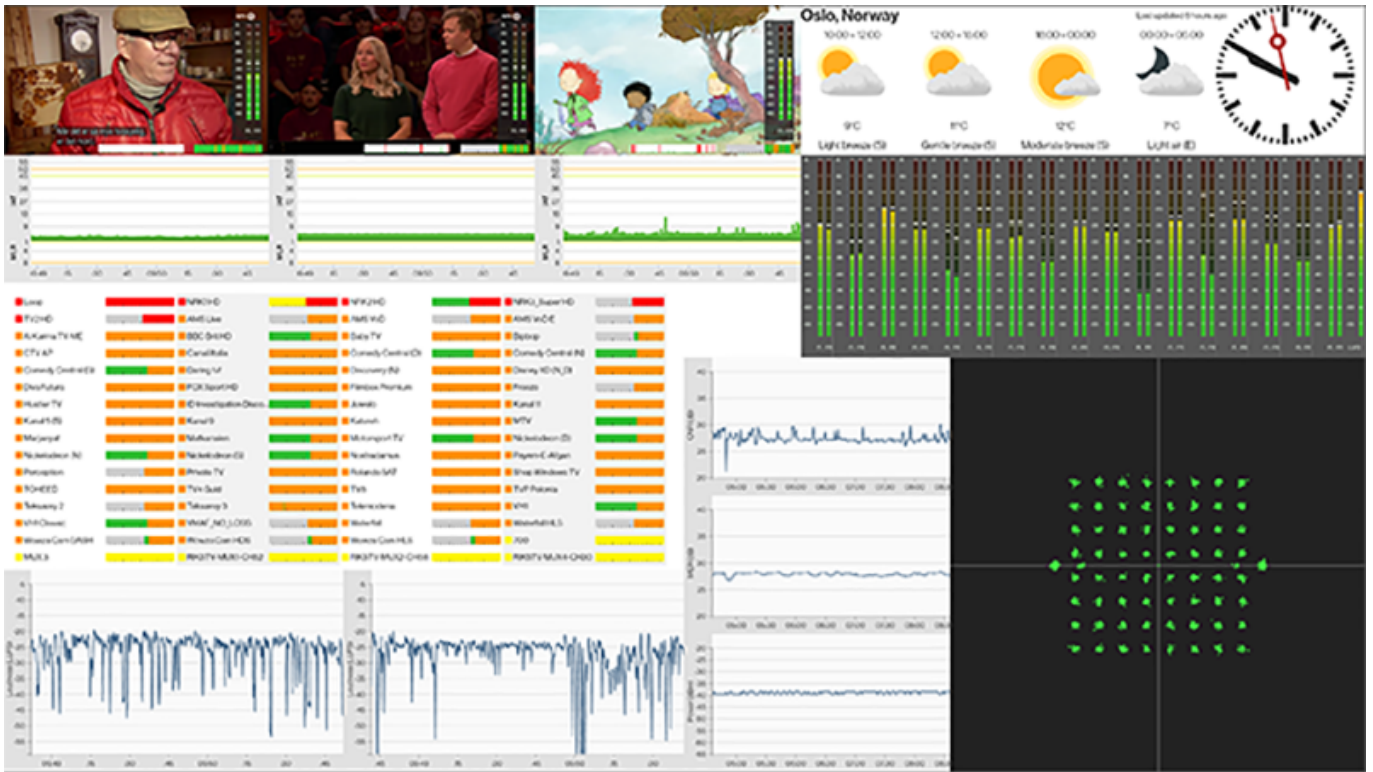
Oslo, Norway

Last updated 11 hours ago

10:00 – 12:00

12:00 – 18:00

18:00 – 00:00

00:00 – 06:00

9°C
Light breeze (S)

11°C
Gentle breeze (S)

12°C
Moderate breeze (S)

7°C
Light air (E)

Loop
TV2 HD
Al Karma TV ME
CTV AP
Comedy Central (S)
Dno Futura
Hustler TV
Kanal 5 (S)
Marjanyat
Nickelodeon (N)
Petrosplion
ROHEED
Teleseeny 2
VH1 Classic
Viewco Com GRSM
MUX 3

NRK1 HD
AMS Live
BBC Brit HD
Canal Italia
Daring tv!
FOX Sport HD
ID Investigation Disco
Kanal 9
Mathematen
Nickelodeon (S)
Private TV
TV4 Guld
Teleseeny 3
VIVA_NO_LOSS
Wowza Com HDS
RKSTV MUX1 CH52

NRK2 HD
Baby TV
Comedy Central (D)
Discovery (N)
Filmbox Premium
Jonick
Kutorch
Motorsport TV
Noshuterus
Rolando SAT
TV6
Telenovelas
Waterfall
Wowza Com HLS
RKSTV MUX2 CH58

NRK3_Super HD
AMS VoD-E
Bigtop
Comedy Central (N)
Disney XD (N_D)
Frosza
Kanal 11
MTV
Nickelodeon (D)
Players E Afgan
Shop Windows TV
TVP Polonia
VH1
Waterfall HLS
Y99
RKSTV MUX4 CH50